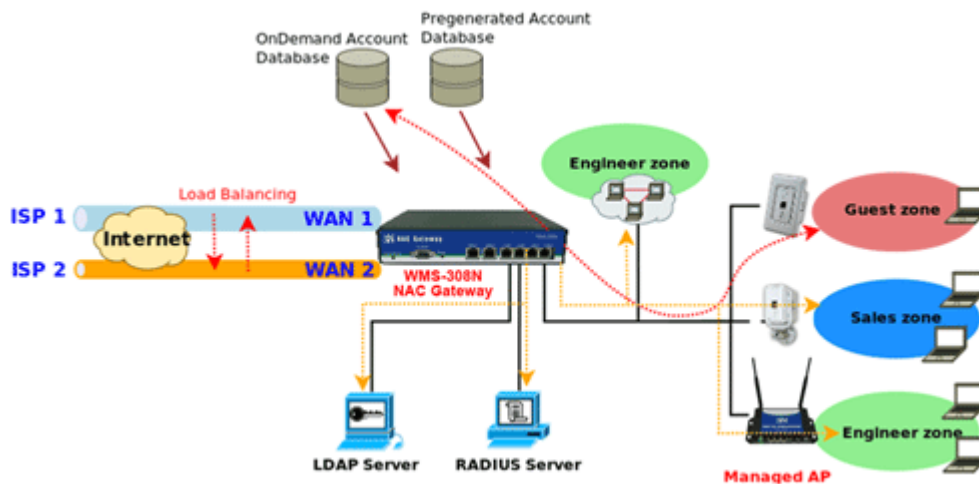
OnDemand Account Database

Pregenerated Account Database

Engineer zone

Load Balancing

ISP 1

WAN 1

Internet

ISP 2

WAN 2

WMS-308N NAC Gateway

Guest zone

Sales zone

Engineer zone

LDAP Server

RADIUS Server

Managed AP